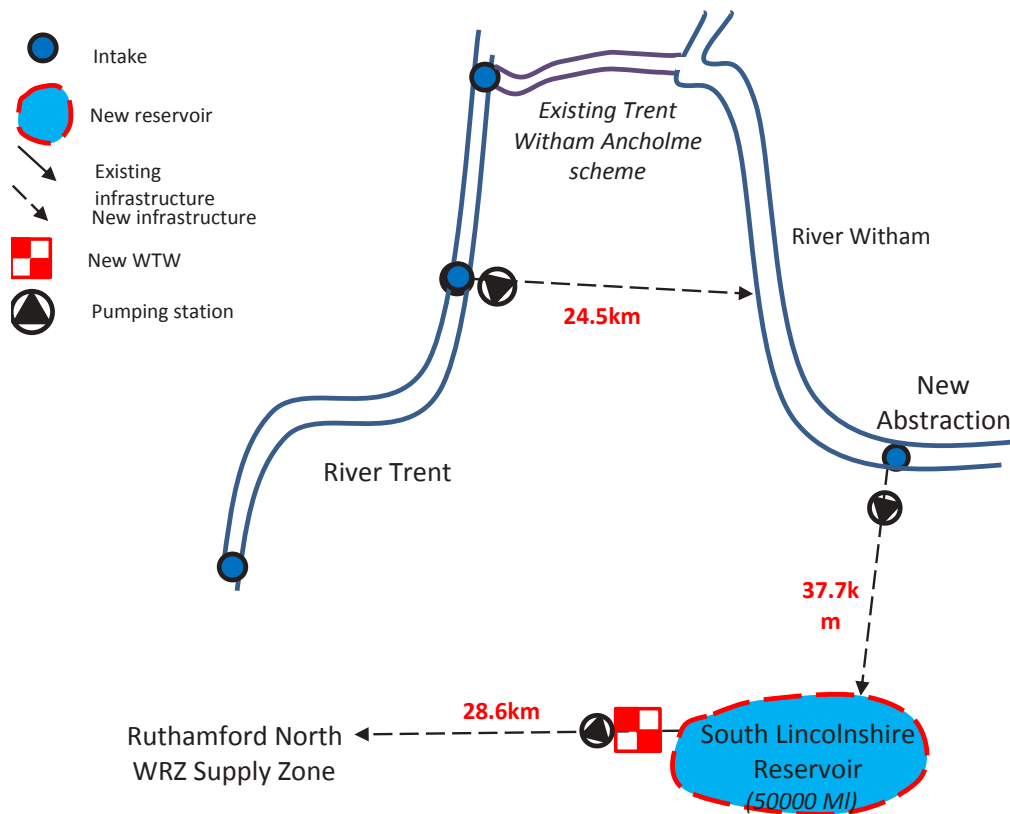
Intake

New reservoir

Existing infrastructure

New infrastructure

New WTW

Pumping station

Existing Trent Witham Ancholme scheme

River Witham

24.5km

New Abstraction

River Trent

37.7k m

28.6km

Ruthamford North WRZ Supply Zone

South Lincolnshire Reservoir (50000 Ml)